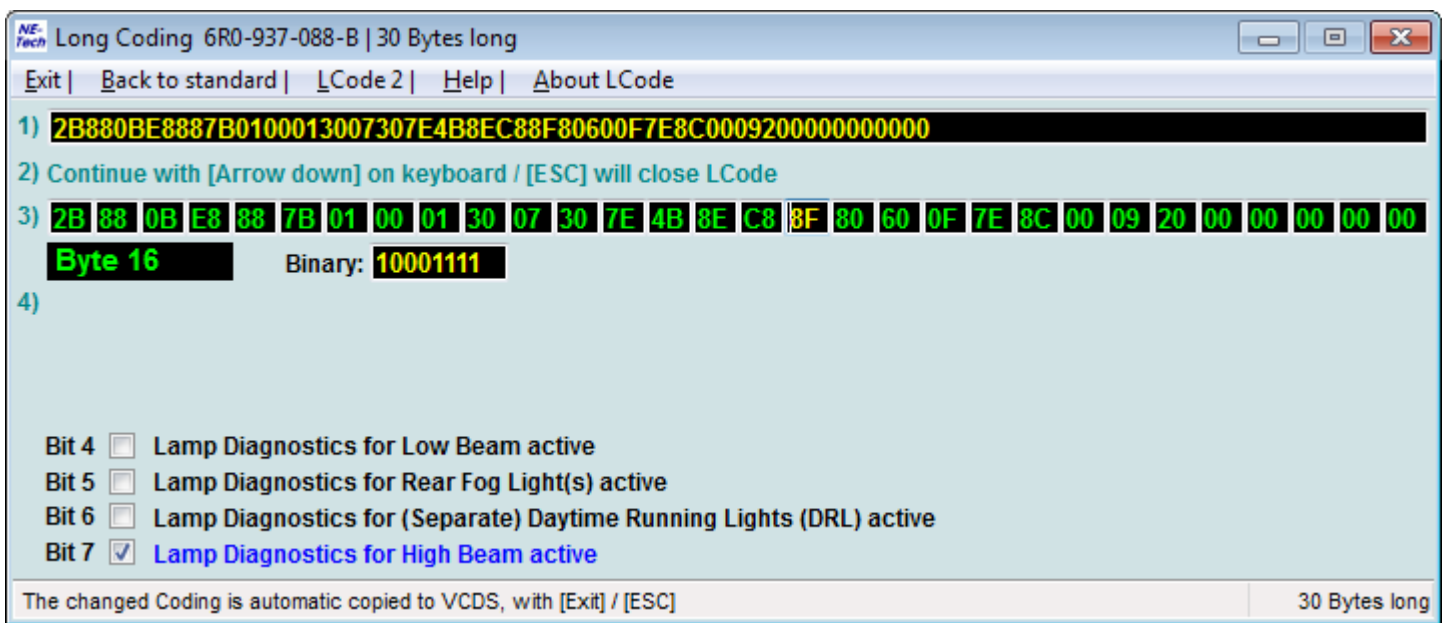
NE-Tech Long Coding 6R0-937-088-B | 30 Bytes long

Exit | Back to standard | LCode 2 | Help | About LCode

1) 2B880BE8887B0100013007307E4B8EC88F80600F7E8C0009200000000000

2) Continue with [Arrow down] on keyboard / [ESC] will close LCode

3) 2B 88 0B E8 88 7B 01 00 01 30 07 30 7E 4B 8E C8 8F 80 60 0F 7E 8C 00 09 20 00 00 00 00 00

Byte 16 Binary: 10001111

4)

Bit 4 Lamp Diagnostics for Low Beam active
Bit 5 Lamp Diagnostics for Rear Fog Light(s) active
Bit 6 Lamp Diagnostics for (Separate) Daytime Running Lights (DRL) active
Bit 7 Lamp Diagnostics for High Beam active

The changed Coding is automatic copied to VCDS, with [Exit] / [ESC] 30 Bytes long